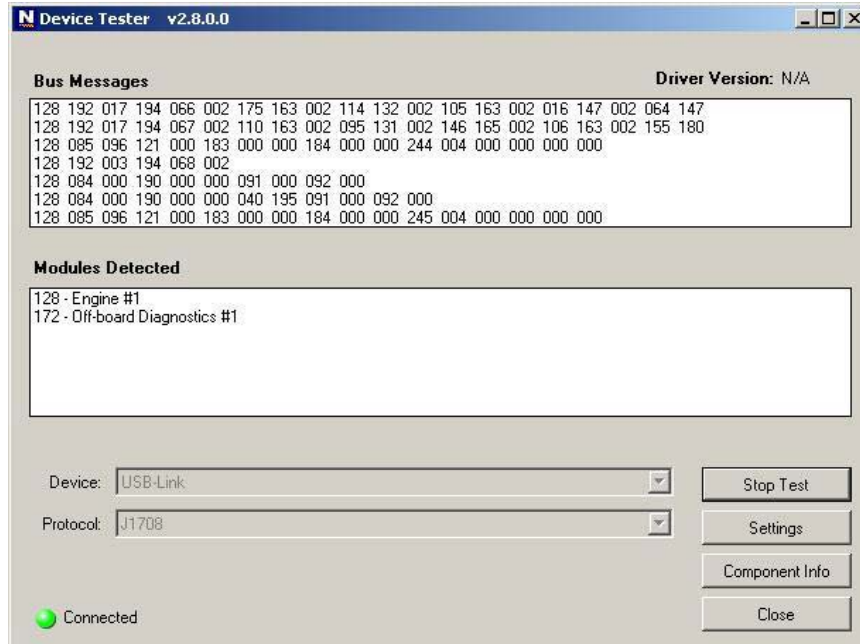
N Device Tester v2.8.0.0

Bus Messages

Driver Version: N/A

128 192 017 194 066 002 175 163 002 114 132 002 105 163 002 016 147 002 064 147
128 192 017 194 067 002 110 163 002 095 131 002 146 165 002 106 163 002 155 180
128 085 096 121 000 183 000 000 184 000 000 244 004 000 000 000 000
128 192 003 194 068 002
128 084 000 190 000 000 091 000 092 000
128 084 000 190 000 000 040 195 091 000 092 000
128 085 096 121 000 183 000 000 184 000 000 245 004 000 000 000 000

Modules Detected

128 - Engine #1
172 - Off-board Diagnostics #1

Device: USB-Link

Protocol: J1708

Stop Test

Settings

Component Info

Close

Connected